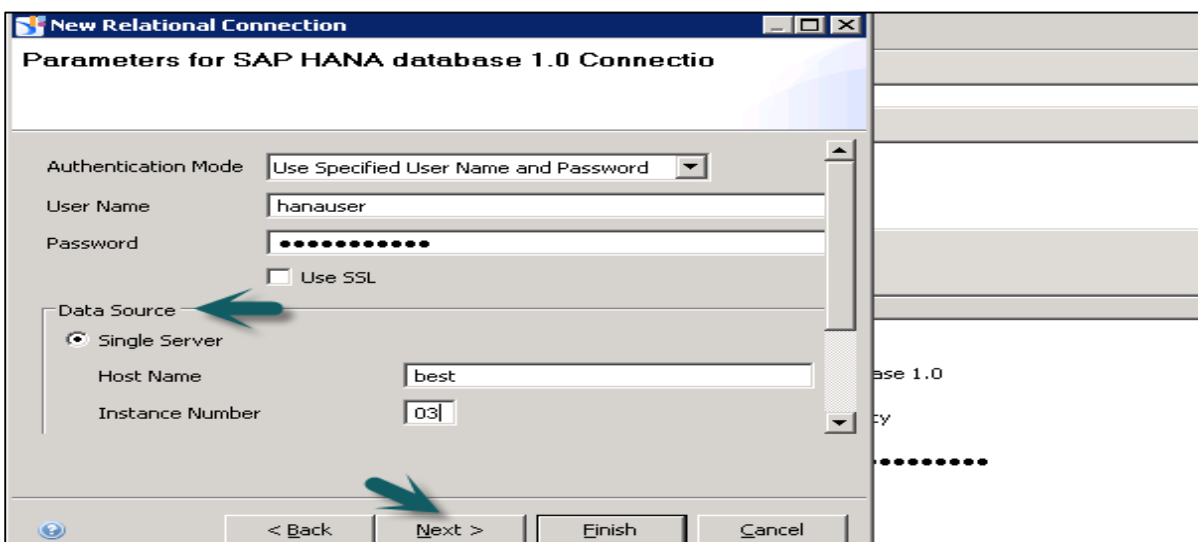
New Relational Connection

Parameters for SAP HANA database 1.0 Connectio

Authentication Mode Use Specified User Name and Password

User Name hanauser

Password ●●●●●●●●●●●

Use SSL

Data Source

Single Server

Host Name best

Instance Number 03

ase 1.0

cy

●●●●●●●●●●

< Back Next > Finish Cancel